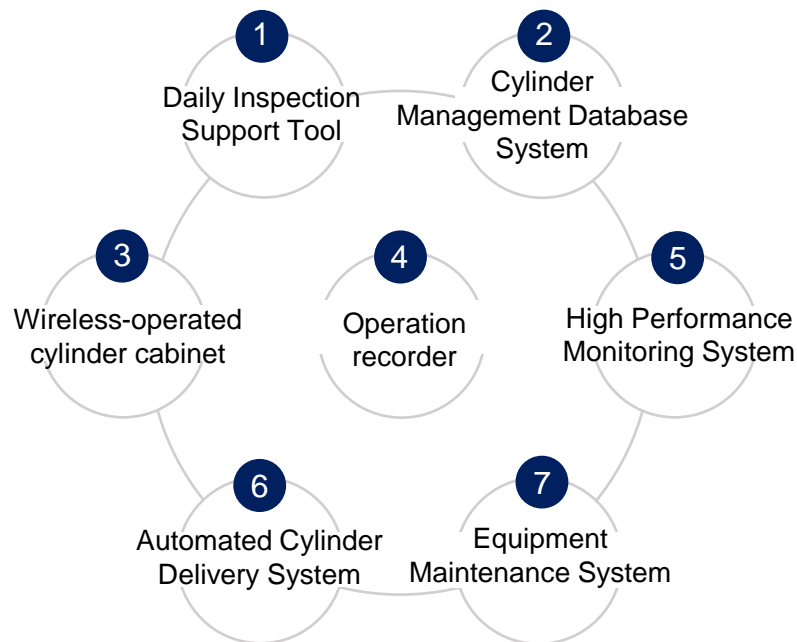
1
Daily Inspection Support Tool

2
Cylinder Management Database System

3
Wireless-operated cylinder cabinet

4
Operation recorder

5
High Performance Monitoring System

6
Automated Cylinder Delivery System

7
Equipment Maintenance System